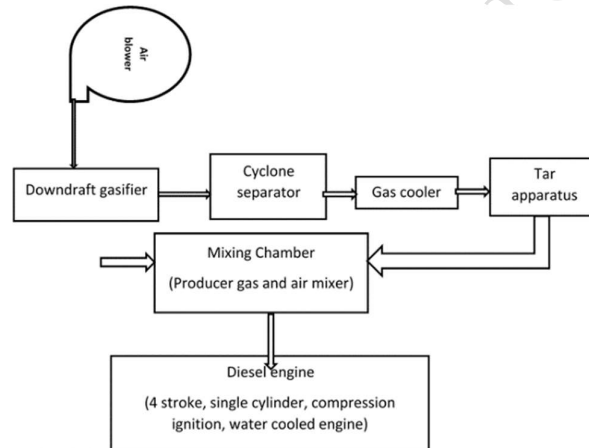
Air blower

Downdraft gasifier

Cyclone separator

Gas cooler

Tar apparatus

Mixing Chamber

(Producer gas and air mixer)

Diesel engine

(4 stroke, single cylinder, compression ignition, water cooled engine)